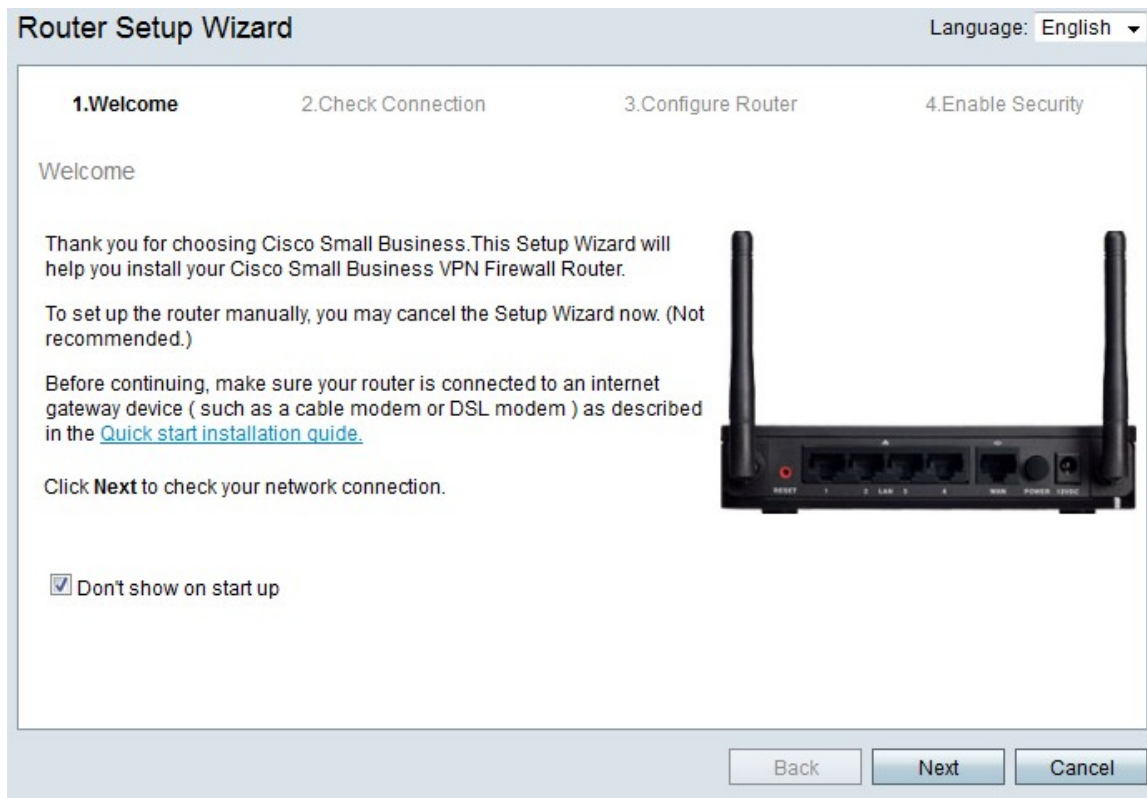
Router Setup Wizard

Language: English

1.Welcome 2.Check Connection 3.Configure Router 4.Enable Security

Welcome

Thank you for choosing Cisco Small Business.This Setup Wizard will help you install your Cisco Small Business VPN Firewall Router.

To set up the router manually, you may cancel the Setup Wizard now. (Not recommended.)

Before continuing, make sure your router is connected to an internet gateway device ( such as a cable modem or DSL modem ) as described in the Quick start installation guide.

Click Next to check your network connection.

RESET 1 2 LAN 3 4 WAN POWER 12VDC

Don't show on start up

Back Next Cancel